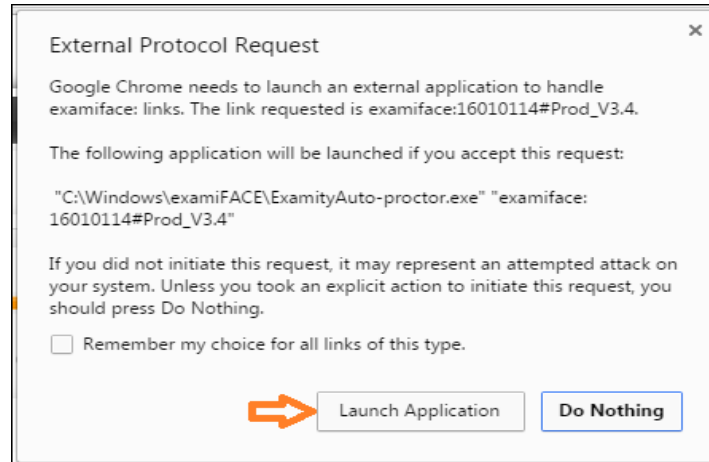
External Protocol Request

×

Google Chrome needs to launch an external application to handle examiface: links. The link requested is examiface:16010114#Prod_V3.4.

The following application will be launched if you accept this request:

"C:\Windows\examiFACE\ExamityAuto-proctor.exe" "examiface:16010114#Prod_V3.4"

If you did not initiate this request, it may represent an attempted attack on your system. Unless you took an explicit action to initiate this request, you should press Do Nothing.

Remember my choice for all links of this type.

Launch Application

Do Nothing